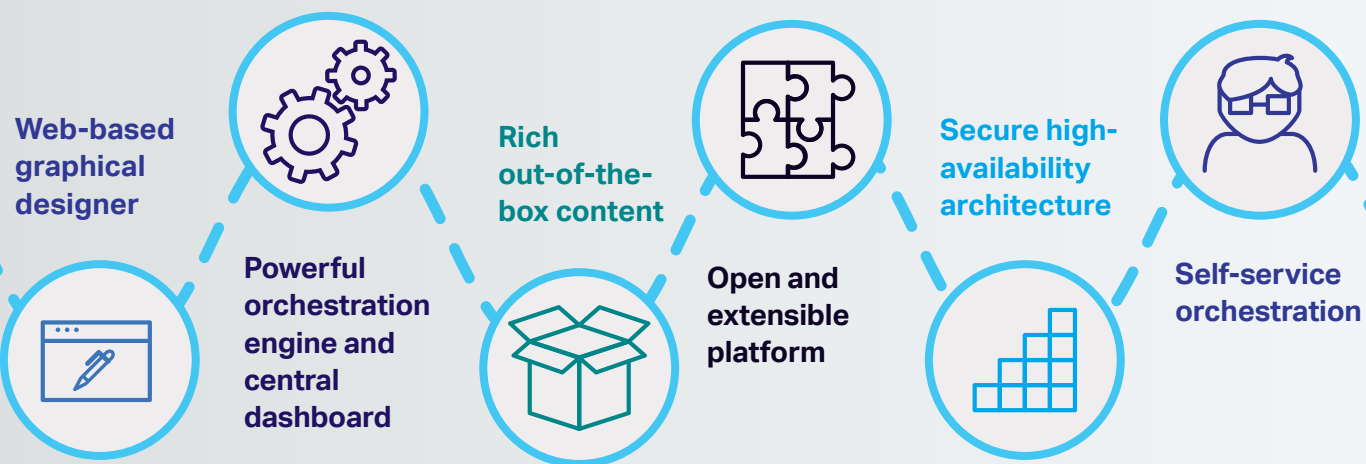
Web-based graphical designer

Powerful orchestration engine and central dashboard

Rich out-of-the-box content

Open and extensible platform

Secure high-availability architecture

Self-service orchestration